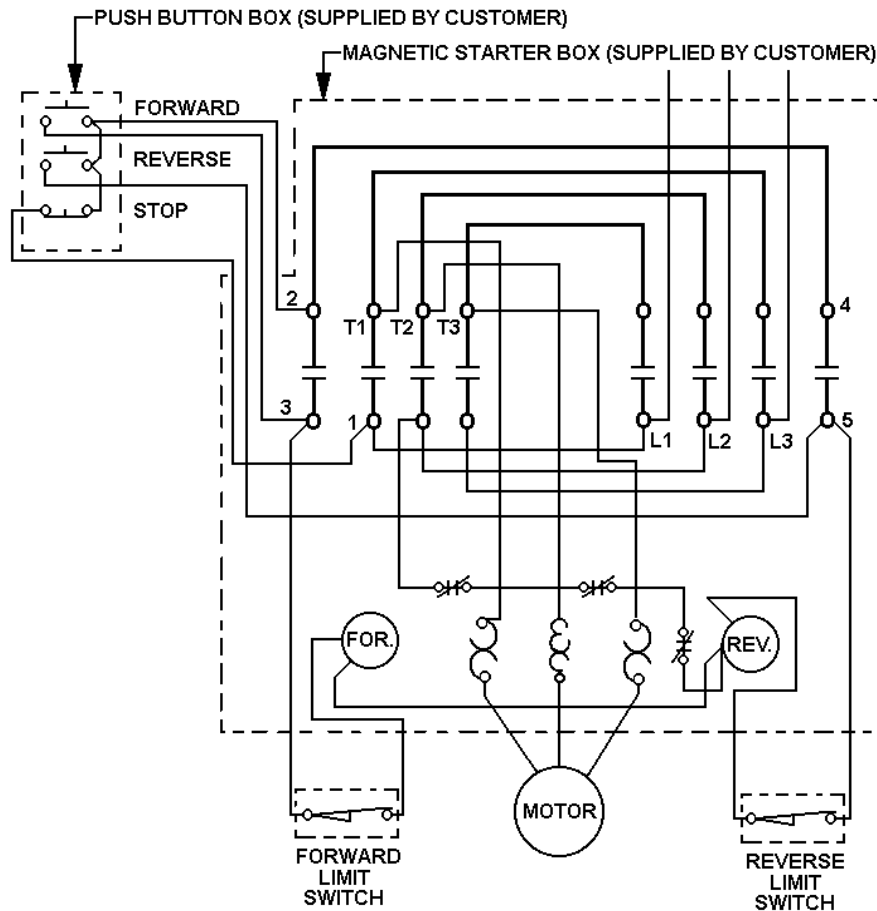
PUSH BUTTON BOX (SUPPLIED BY CUSTOMER)

MAGNETIC STARTER BOX (SUPPLIED BY CUSTOMER)

FORWARD

REVERSE

STOP

2

T1

T2

T3

4

3

1

L1

L2

L3

5

FOR.

REV.

MOTOR

FORWARD LIMIT SWITCH

REVERSE LIMIT SWITCH